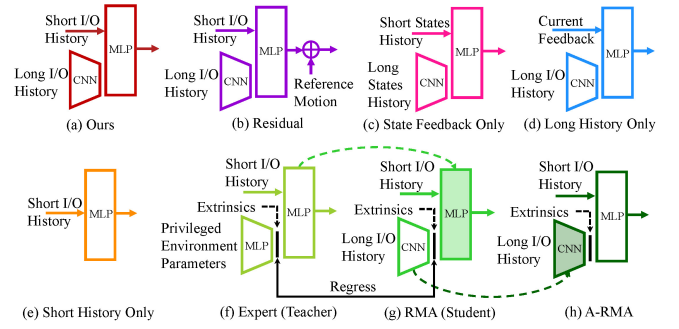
Short I/O History
MLP
Long I/O History
CNN
(a) Ours

Short I/O History
MLP
Long I/O History
CNN
Reference Motion
(b) Residual

Short States History
MLP
Long States History
CNN
(c) State Feedback Only

Current Feedback
MLP
Long I/O History
CNN
(d) Long History Only

Short I/O History
MLP
(e) Short History Only

Short I/O History
Extrinsics
MLP
Privileged Environment Parameters
MLP
(f) Expert (Teacher)

Regress

Short I/O History
Extrinsics
MLP
Long I/O History
CNN
(g) RMA (Student)

Short I/O History
Extrinsics
MLP
Long I/O History
CNN
(h) A-RMA